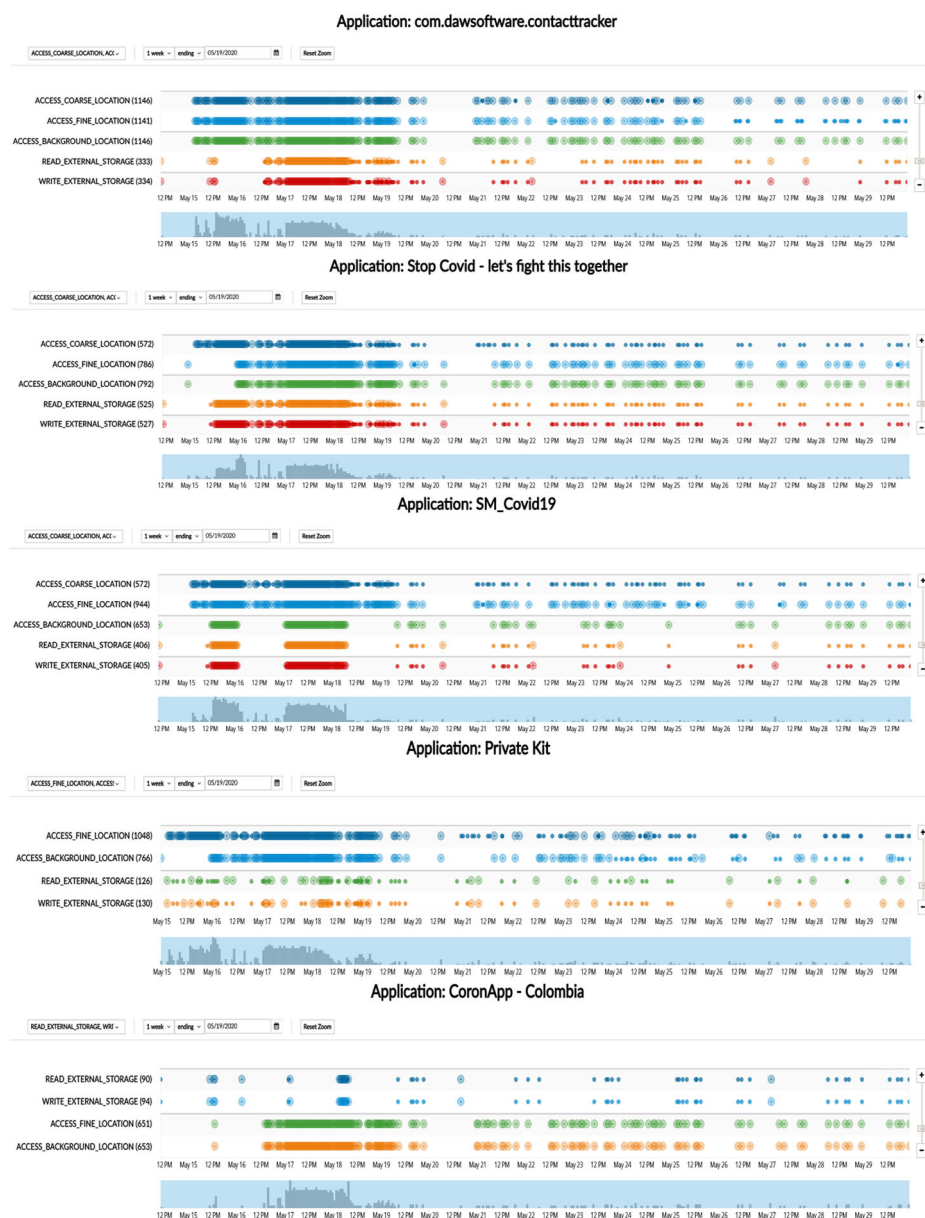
Application: com.dawsoftware.contacttracker

ACCESS_COARSE_LOCATION, ACC | 1 week | ending | 05/19/2020 | Reset Zoom

ACCESS_COARSE_LOCATION (1146)
ACCESS_FINE_LOCATION (1141)
ACCESS_BACKGROUND_LOCATION (1146)
READ_EXTERNAL_STORAGE (333)
WRITE_EXTERNAL_STORAGE (334)

12 PM May 15 12 PM May 16 12 PM May 17 12 PM May 18 12 PM May 19 12 PM May 20 12 PM May 21 12 PM May 22 12 PM May 23 12 PM May 24 12 PM May 25 12 PM May 26 12 PM May 27 12 PM May 28 12 PM May 29 12 PM

12 PM May 15 12 PM May 16 12 PM May 17 12 PM May 18 12 PM May 19 12 PM May 20 12 PM May 21 12 PM May 22 12 PM May 23 12 PM May 24 12 PM May 25 12 PM May 26 12 PM May 27 12 PM May 28 12 PM May 29 12 PM

Application: Stop Covid - let's fight this together

ACCESS_COARSE_LOCATION, ACC | 1 week | ending | 05/19/2020 | Reset Zoom

ACCESS_COARSE_LOCATION (572)
ACCESS_FINE_LOCATION (786)
ACCESS_BACKGROUND_LOCATION (792)
READ_EXTERNAL_STORAGE (525)
WRITE_EXTERNAL_STORAGE (527)

12 PM May 15 12 PM May 16 12 PM May 17 12 PM May 18 12 PM May 19 12 PM May 20 12 PM May 21 12 PM May 22 12 PM May 23 12 PM May 24 12 PM May 25 12 PM May 26 12 PM May 27 12 PM May 28 12 PM May 29 12 PM

12 PM May 15 12 PM May 16 12 PM May 17 12 PM May 18 12 PM May 19 12 PM May 20 12 PM May 21 12 PM May 22 12 PM May 23 12 PM May 24 12 PM May 25 12 PM May 26 12 PM May 27 12 PM May 28 12 PM May 29 12 PM

Application: SM_Covid19

ACCESS_COARSE_LOCATION, ACC | 1 week | ending | 05/19/2020 | Reset Zoom

ACCESS_COARSE_LOCATION (572)
ACCESS_FINE_LOCATION (944)
ACCESS_BACKGROUND_LOCATION (653)
READ_EXTERNAL_STORAGE (406)
WRITE_EXTERNAL_STORAGE (405)

12 PM May 15 12 PM May 16 12 PM May 17 12 PM May 18 12 PM May 19 12 PM May 20 12 PM May 21 12 PM May 22 12 PM May 23 12 PM May 24 12 PM May 25 12 PM May 26 12 PM May 27 12 PM May 28 12 PM May 29 12 PM

12 PM May 15 12 PM May 16 12 PM May 17 12 PM May 18 12 PM May 19 12 PM May 20 12 PM May 21 12 PM May 22 12 PM May 23 12 PM May 24 12 PM May 25 12 PM May 26 12 PM May 27 12 PM May 28 12 PM May 29 12 PM

Application: Private Kit

ACCESS_FINE_LOCATION, ACCES | 1 week | ending | 05/19/2020 | Reset Zoom

ACCESS_FINE_LOCATION (1048)
ACCESS_BACKGROUND_LOCATION (766)
READ_EXTERNAL_STORAGE (126)
WRITE_EXTERNAL_STORAGE (130)

May 15 12 PM May 16 12 PM May 17 12 PM May 18 12 PM May 19 12 PM May 20 12 PM May 21 12 PM May 22 12 PM May 23 12 PM May 24 12 PM May 25 12 PM May 26 12 PM May 27 12 PM May 28 12 PM May 29 12 PM

May 15 12 PM May 16 12 PM May 17 12 PM May 18 12 PM May 19 12 PM May 20 12 PM May 21 12 PM May 22 12 PM May 23 12 PM May 24 12 PM May 25 12 PM May 26 12 PM May 27 12 PM May 28 12 PM May 29 12 PM

Application: CoronApp - Colombia

READ_EXTERNAL_STORAGE, WRI | 1 week | ending | 05/19/2020 | Reset Zoom

READ_EXTERNAL_STORAGE (90)
WRITE_EXTERNAL_STORAGE (94)
ACCESS_FINE_LOCATION (651)
ACCESS_BACKGROUND_LOCATION (653)

12 PM May 15 12 PM May 16 12 PM May 17 12 PM May 18 12 PM May 19 12 PM May 20 12 PM May 21 12 PM May 22 12 PM May 23 12 PM May 24 12 PM May 25 12 PM May 26 12 PM May 27 12 PM May 28 12 PM May 29 12 PM

12 PM May 15 12 PM May 16 12 PM May 17 12 PM May 18 12 PM May 19 12 PM May 20 12 PM May 21 12 PM May 22 12 PM May 23 12 PM May 24 12 PM May 25 12 PM May 26 12 PM May 27 12 PM May 28 12 PM May 29 12 PM